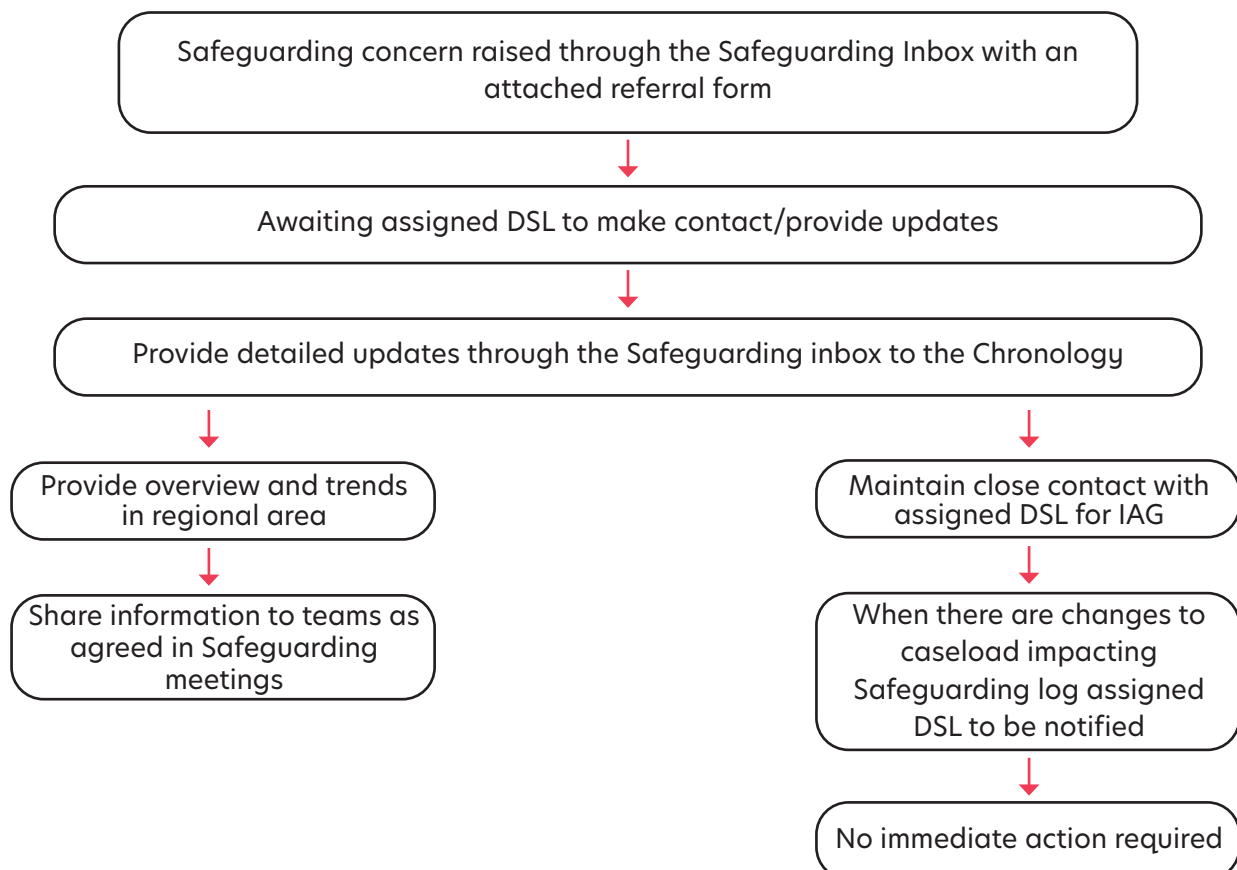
Safeguarding concern raised through the Safeguarding Inbox with an attached referral form

Awaiting assigned DSL to make contact/provide updates

Provide detailed updates through the Safeguarding inbox to the Chronology

Provide overview and trends in regional area

Share information to teams as agreed in Safeguarding meetings

Maintain close contact with assigned DSL for IAG

When there are changes to caseload impacting Safeguarding log assigned DSL to be notified

No immediate action required